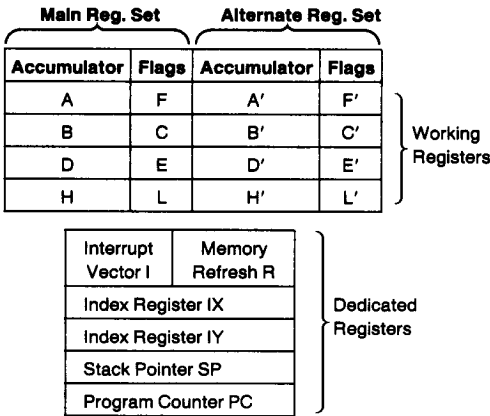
Main Reg. Set

Alternate Reg. Set

| Accumulator | Flags | Accumulator | Flags |
|---|---|---|---|
| A | F | A′ | F′ |
| B | C | B′ | C′ |
| D | E | D′ | E′ |
| H | L | H′ | L′ |

Working Registers

| Interrupt Vector I | Memory Refresh R |
|---|---|
| Index Register IX | |
| Index Register IY | |
| Stack Pointer SP | |
| Program Counter PC | |

Dedicated Registers